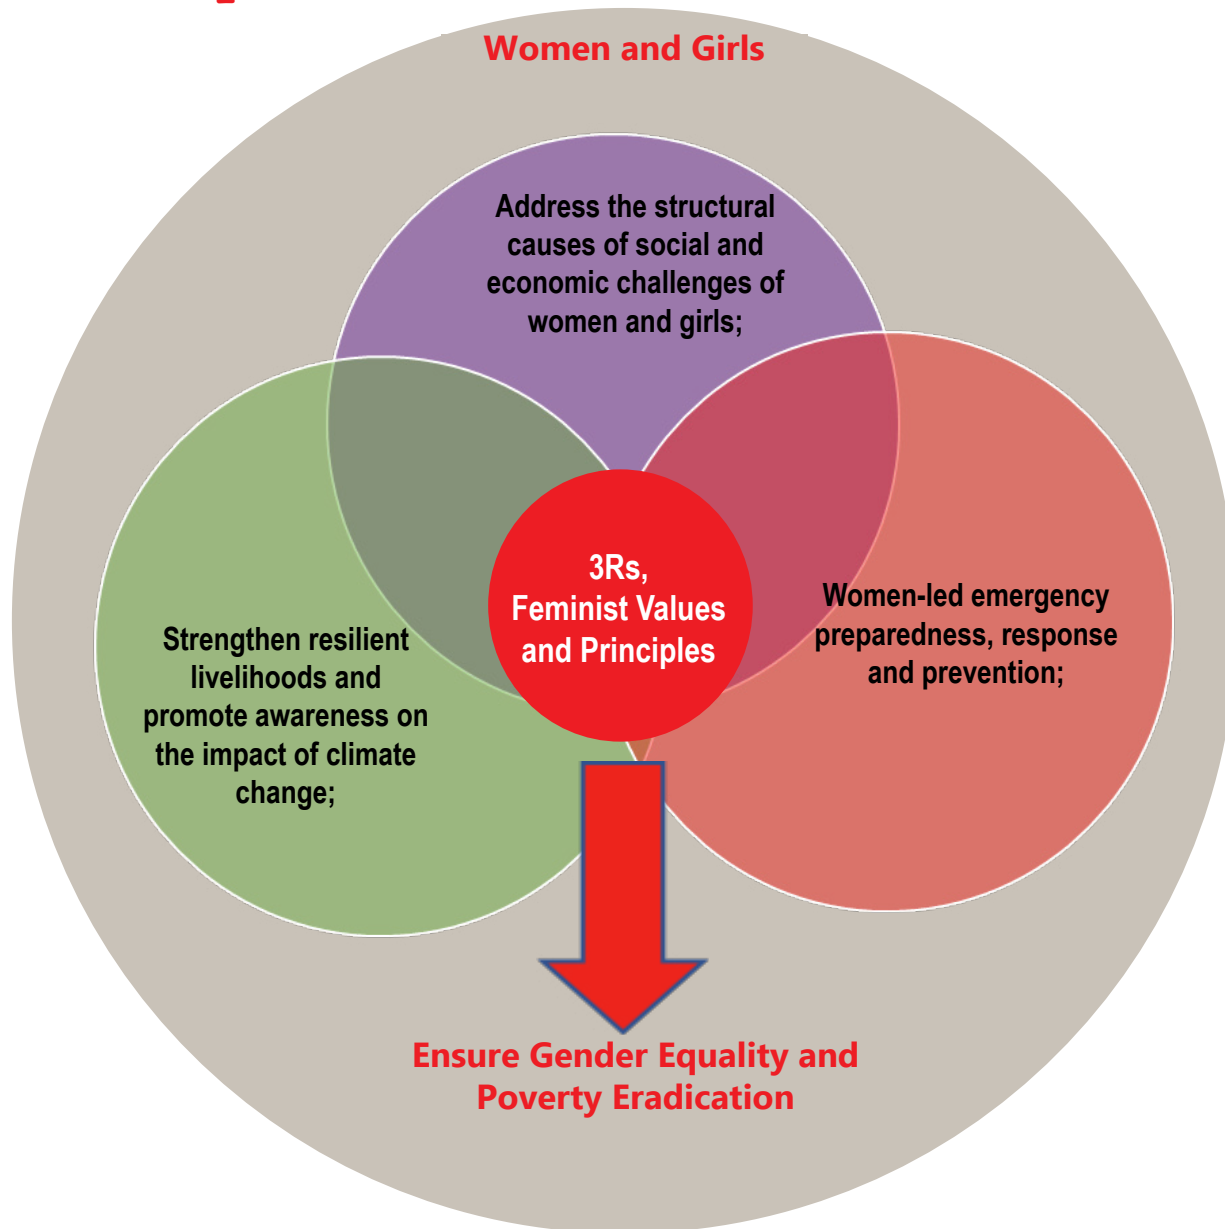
Women and Girls

Address the structural causes of social and economic challenges of women and girls;

Strengthen resilient livelihoods and promote awareness on the impact of climate change;

3Rs, Feminist Values and Principles

Women-led emergency preparedness, response and prevention;

Ensure Gender Equality and Poverty Eradication